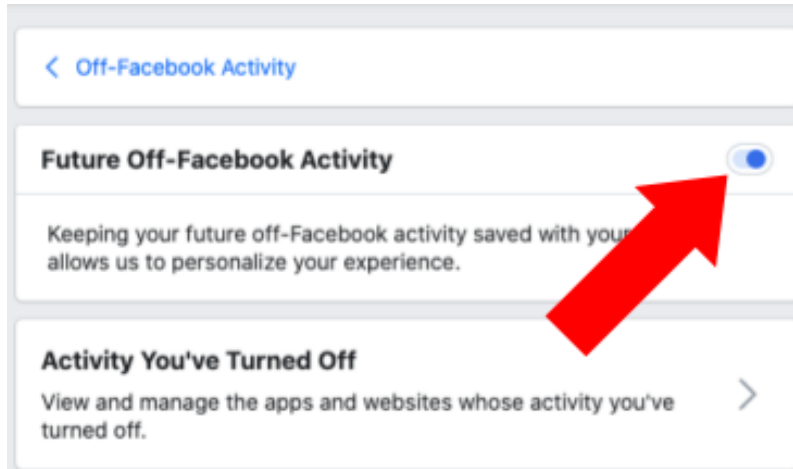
< Off-Facebook Activity

Future Off-Facebook Activity

Keeping your future off-Facebook activity saved with your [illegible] allows us to personalize your experience.

Activity You've Turned Off

View and manage the apps and websites whose activity you've turned off.